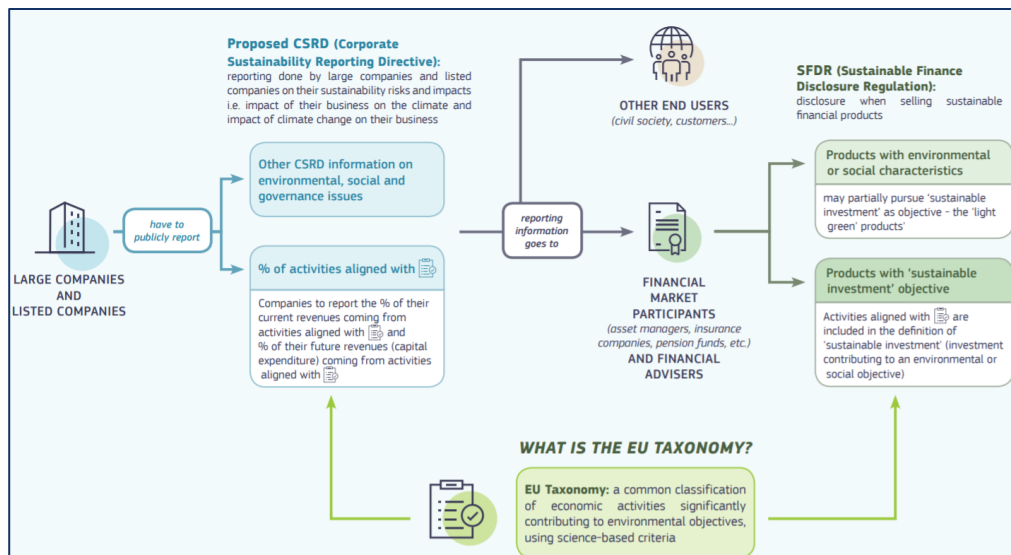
Proposed CSRD (Corporate Sustainability Reporting Directive): reporting done by large companies and listed companies on their sustainability risks and impacts i.e. impact of their business on the climate and impact of climate change on their business

OTHER END USERS
(civil society, customers...)

SFDR (Sustainable Finance Disclosure Regulation): disclosure when selling sustainable financial products

LARGE COMPANIES AND LISTED COMPANIES

have to publicly report

Other CSRD information on environmental, social and governance issues

% of activities aligned with

Companies to report the % of their current revenues coming from activities aligned with and % of their future revenues (capital expenditure) coming from activities aligned with

reporting information goes to

FINANCIAL MARKET PARTICIPANTS
(asset managers, insurance companies, pension funds, etc.)
AND FINANCIAL ADVISERS

Products with environmental or social characteristics

may partially pursue 'sustainable investment' as objective - the 'light green' products'

Products with 'sustainable investment' objective

Activities aligned with are included in the definition of 'sustainable investment' (investment contributing to an environmental or social objective)

WHAT IS THE EU TAXONOMY?

EU Taxonomy: a common classification of economic activities significantly contributing to environmental objectives, using science-based criteria